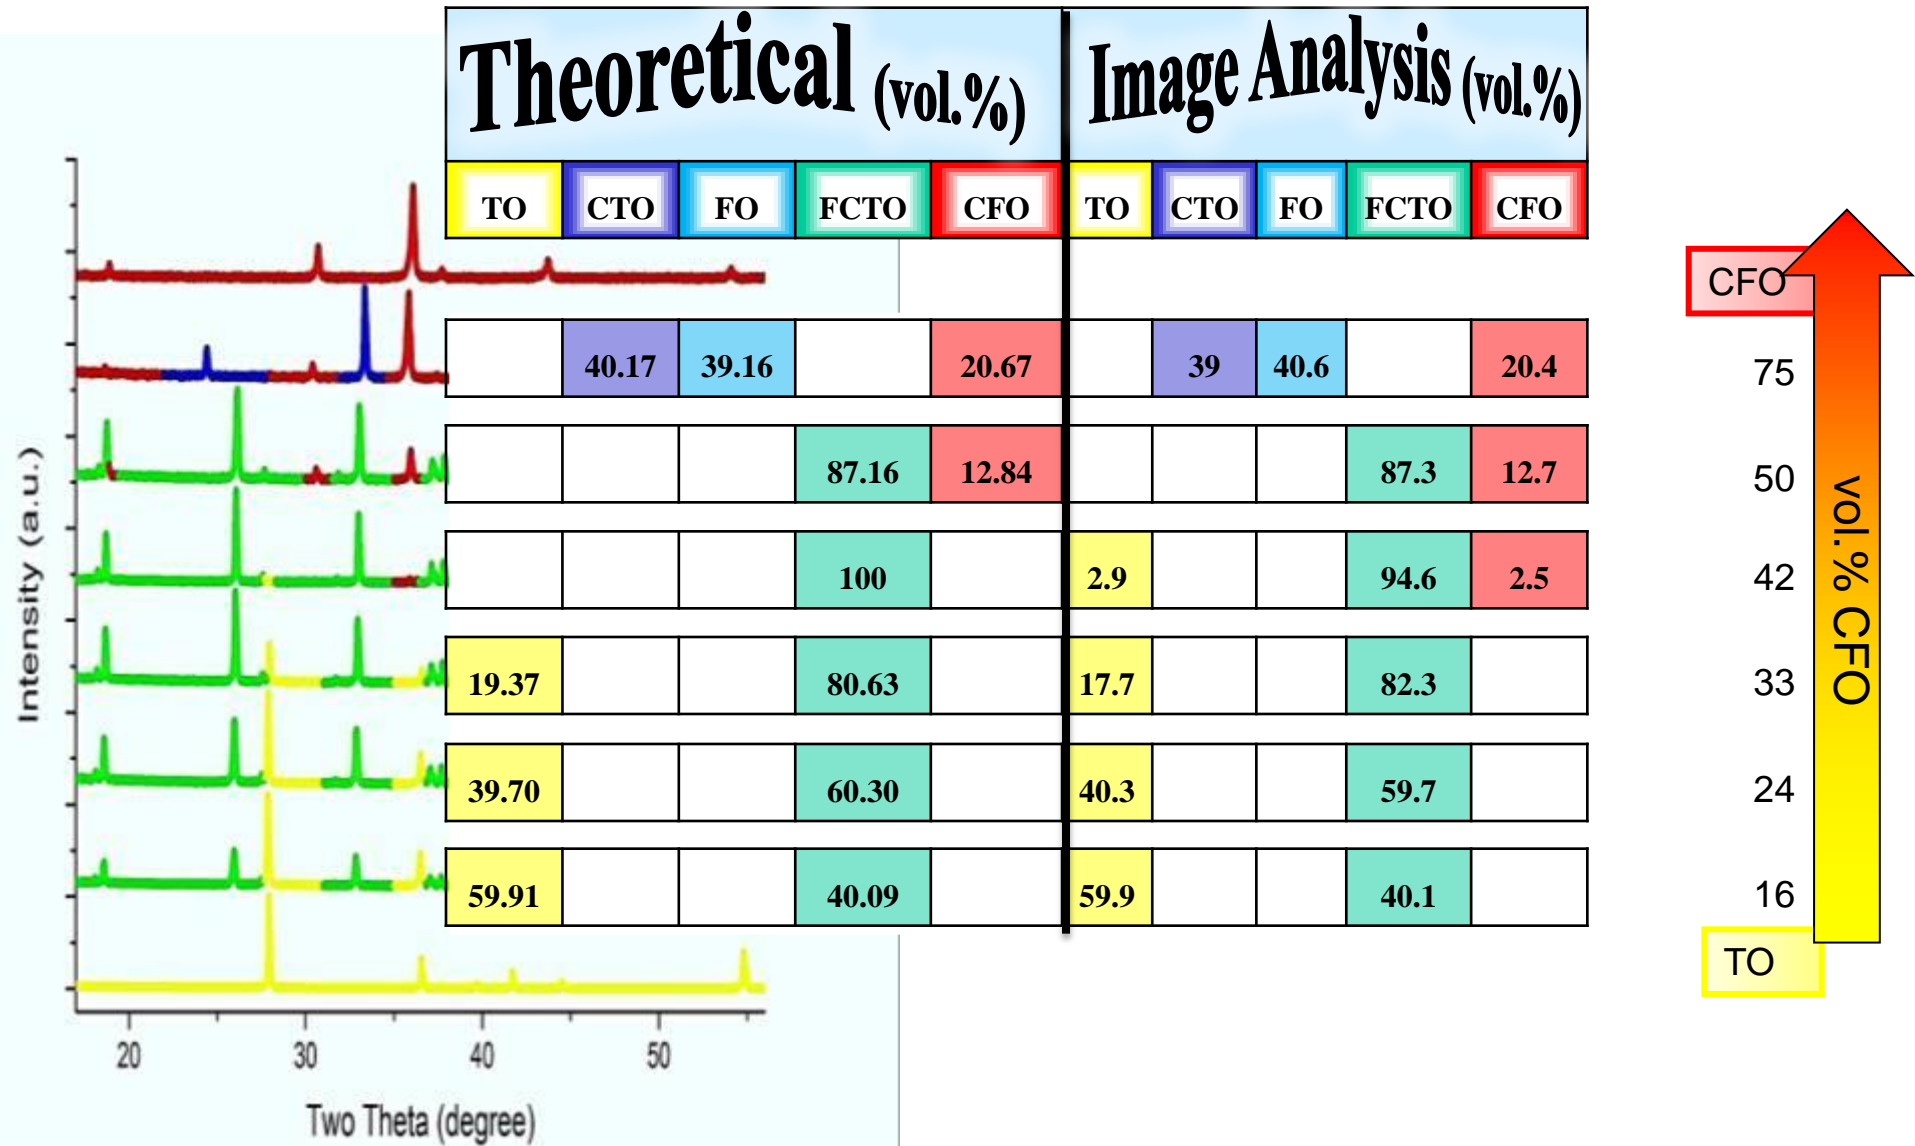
Intensity (a.u.)

20 30 40 50

Two Theta (degree)

| Theoretical (vol.%) | | | | | Image Analysis (vol.%) | | | | |
|---|---|---|---|---|---|---|---|---|---|
| TO | CTO | FO | FCTO | CFO | TO | CTO | FO | FCTO | CFO |
| | 40.17 | 39.16 | | 20.67 | | 39 | 40.6 | | 20.4 |
| | | | 87.16 | 12.84 | | | | 87.3 | 12.7 |
| | | | 100 | | 2.9 | | | 94.6 | 2.5 |
| 19.37 | | | 80.63 | | 17.7 | | | 82.3 | |
| 39.70 | | | 60.30 | | 40.3 | | | 59.7 | |
| 59.91 | | | 40.09 | | 59.9 | | | 40.1 | |

CFO
75
50
42
33
24
16
TO

vol.% CFO